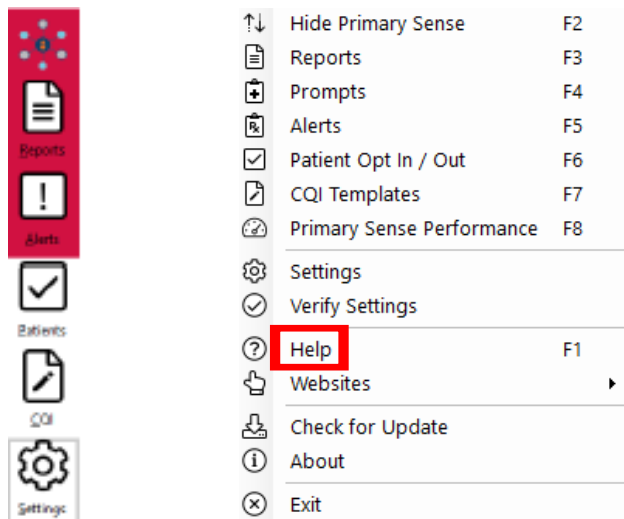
Reports
Alerts
Patients
CQI
Settings

Hide Primary Sense F2
Reports F3
Prompts F4
Alerts F5
Patient Opt In / Out F6
CQI Templates F7
Primary Sense Performance F8
Settings
Verify Settings
Help F1
Websites
Check for Update
About
Exit